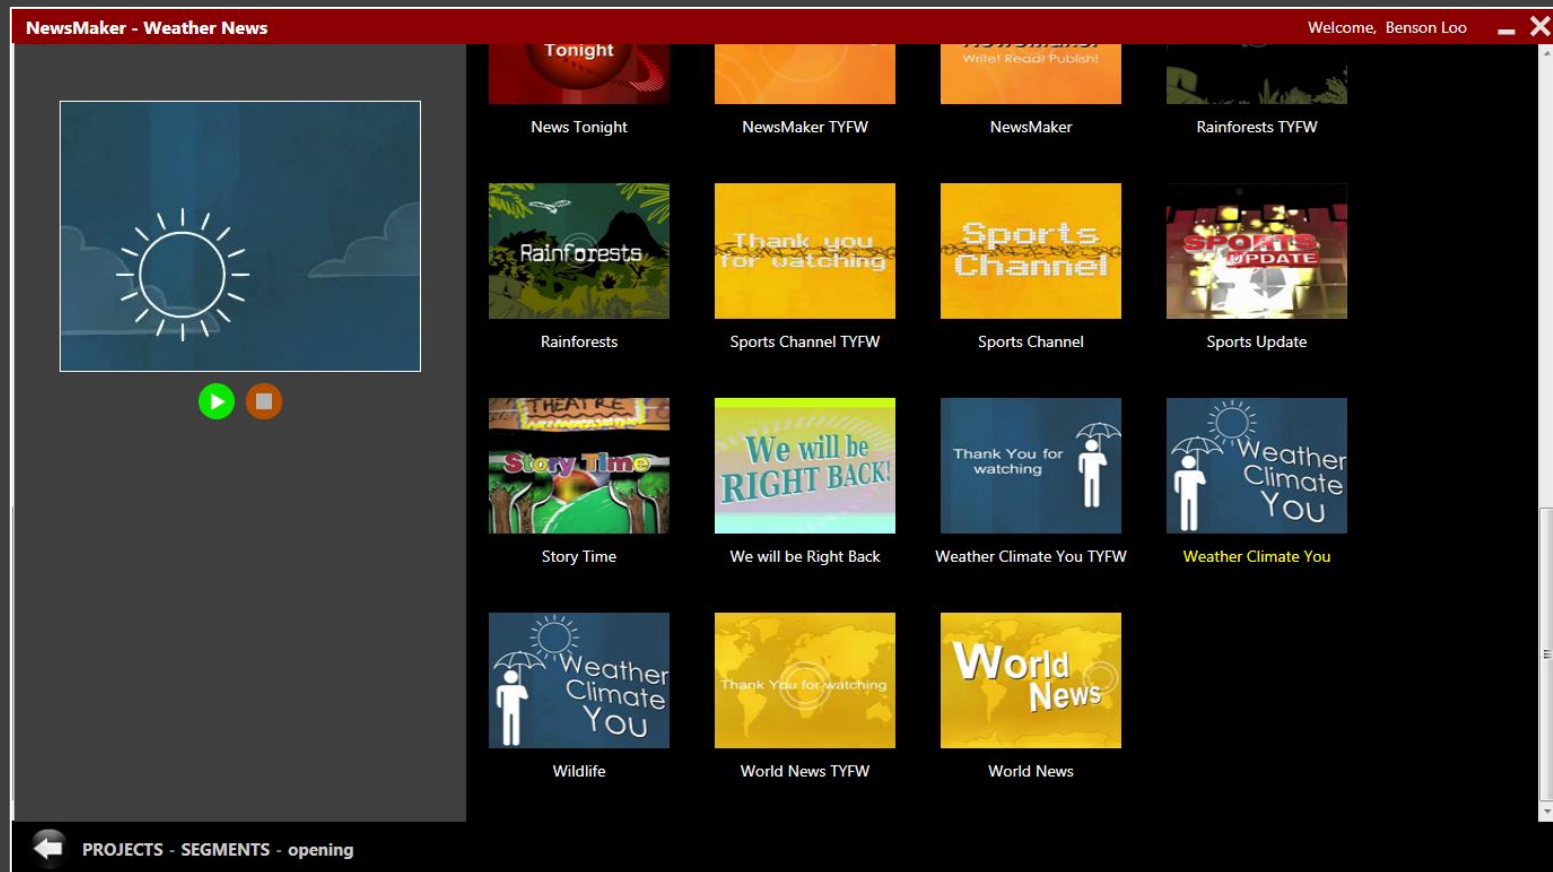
NewsMaker - Weather News

Welcome, Benson Loo

Tonight
News Tonight

NewsMaker TYFW

Write! Read! Publish!
NewsMaker

Rainforests TYFW

Rainforests
Rainforests

Thank you for watching
Sports Channel TYFW

Sports Channel
Sports Channel

SPORTS UPDATE
Sports Update

THEATRE
Story Time
Story Time

We will be RIGHT BACK!
We will be Right Back

Thank You for watching
Weather Climate You TYFW

Weather Climate You
Weather Climate You

Weather Climate You
Wildlife

Thank You for watching
World News TYFW

World News
World News

PROJECTS - SEGMENTS - opening